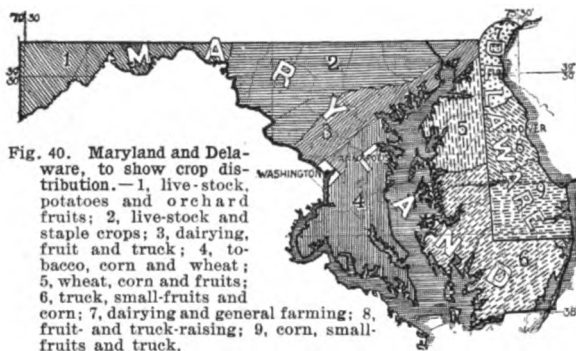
79°30

75°30'

39°30'

39°30'

1 M A R Y L A N D

2

3

4

5

6

7

8

9

DELAWARE

WASHINGTON

ANNAPOLIS

DOVER

38

Fig. 40. Maryland and Delaware, to show crop distribution.—1, live-stock, potatoes and orchard fruits; 2, live-stock and staple crops; 3, dairying, fruit and truck; 4, tobacco, corn and wheat; 5, wheat, corn and fruits; 6, truck, small-fruits and corn; 7, dairying and general farming; 8, fruit- and truck-raising; 9, corn, small-fruits and truck.